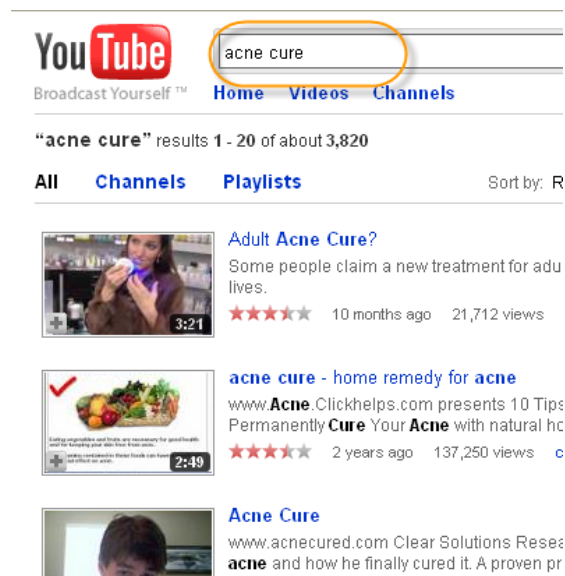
YouTube Broadcast Yourself ™

acne cure

Home Videos Channels

"acne cure" results 1 - 20 of about 3,820

All Channels Playlists Sort by: R

3:21

Adult Acne Cure?

Some people claim a new treatment for adu lives.

10 months ago 21,712 views

2:49

acne cure - home remedy for acne

www.Acne.Clickhelps.com presents 10 Tips Permanently Cure Your Acne with natural ho

2 years ago 137,250 views

Acne Cure

www.acnecured.com Clear Solutions Resea acne and how he finally cured it. A proven pr